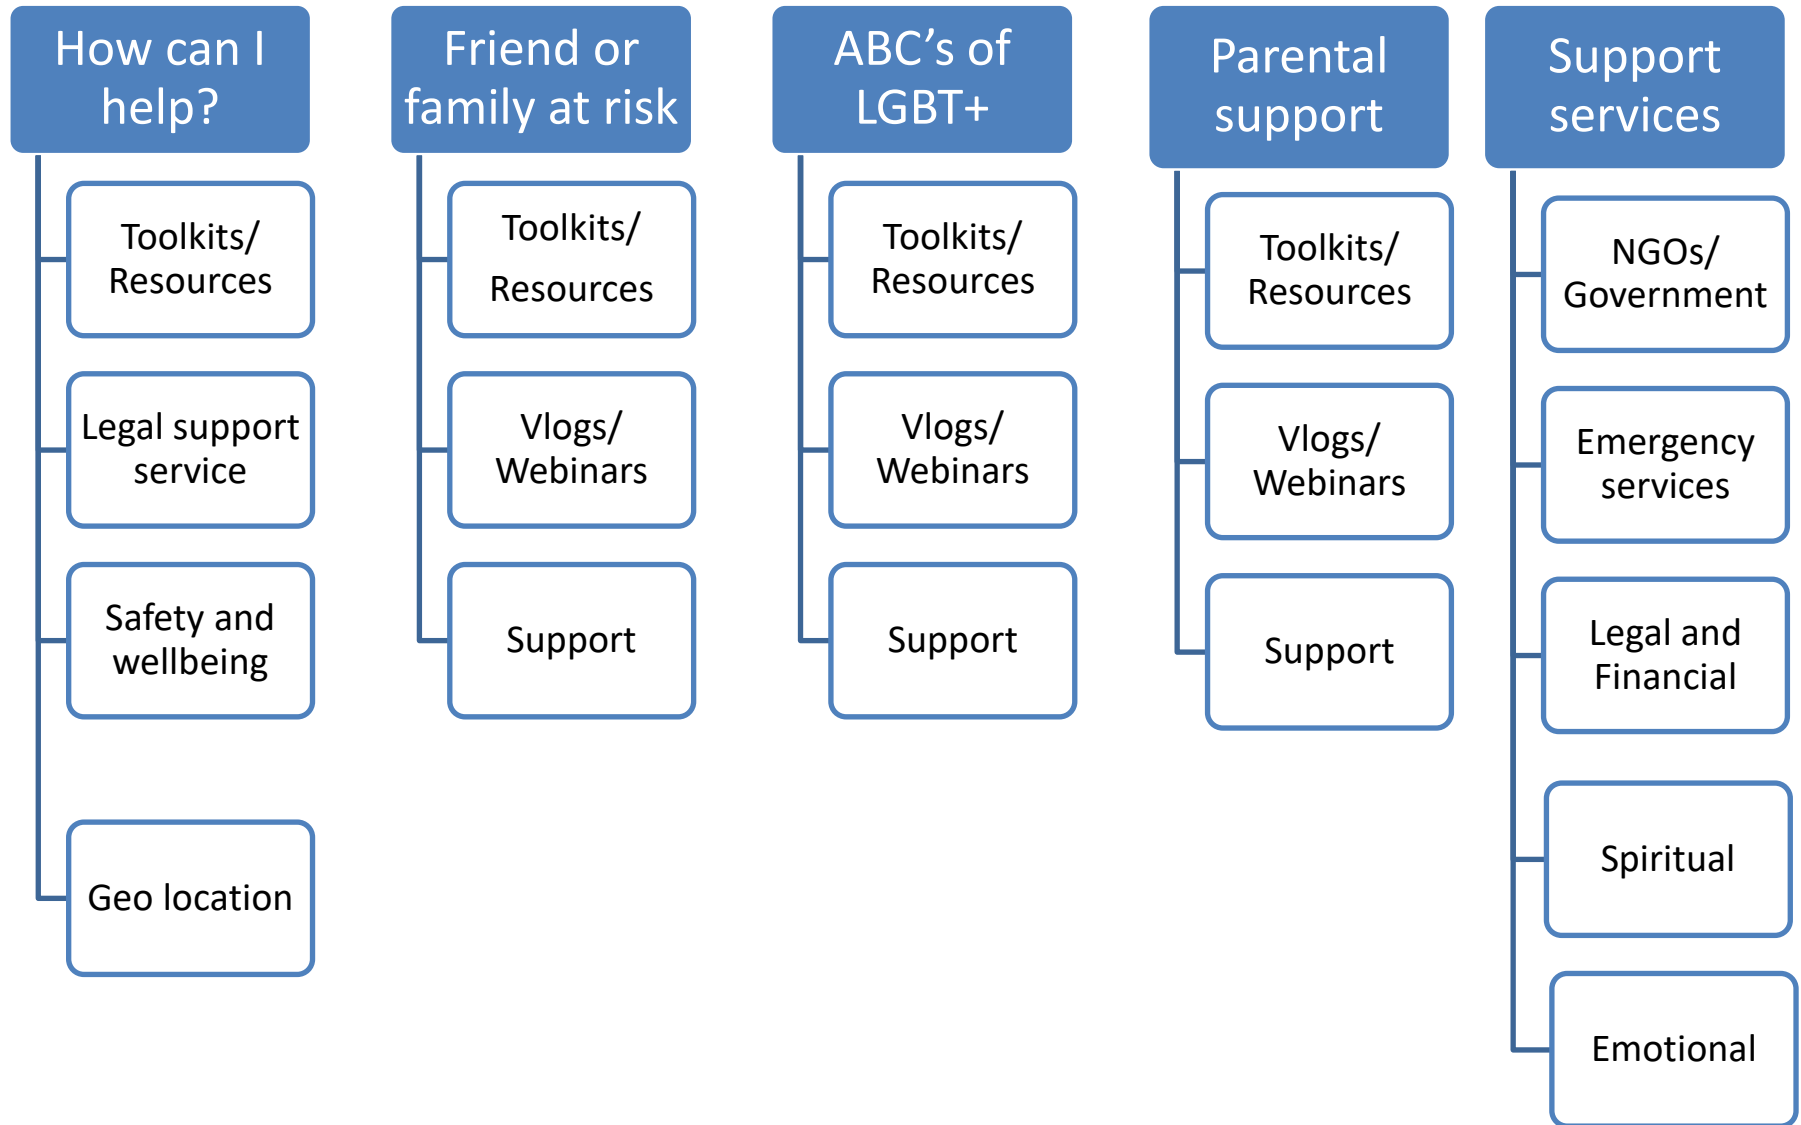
How can I help?

Toolkits/ Resources

Legal support service

Safety and wellbeing

Geo location

Friend or family at risk

Toolkits/ Resources

Vlogs/ Webinars

Support

ABC’s of LGBT+

Toolkits/ Resources

Vlogs/ Webinars

Support

Parental support

Toolkits/ Resources

Vlogs/ Webinars

Support

Support services

NGOs/ Government

Emergency services

Legal and Financial

Spiritual

Emotional